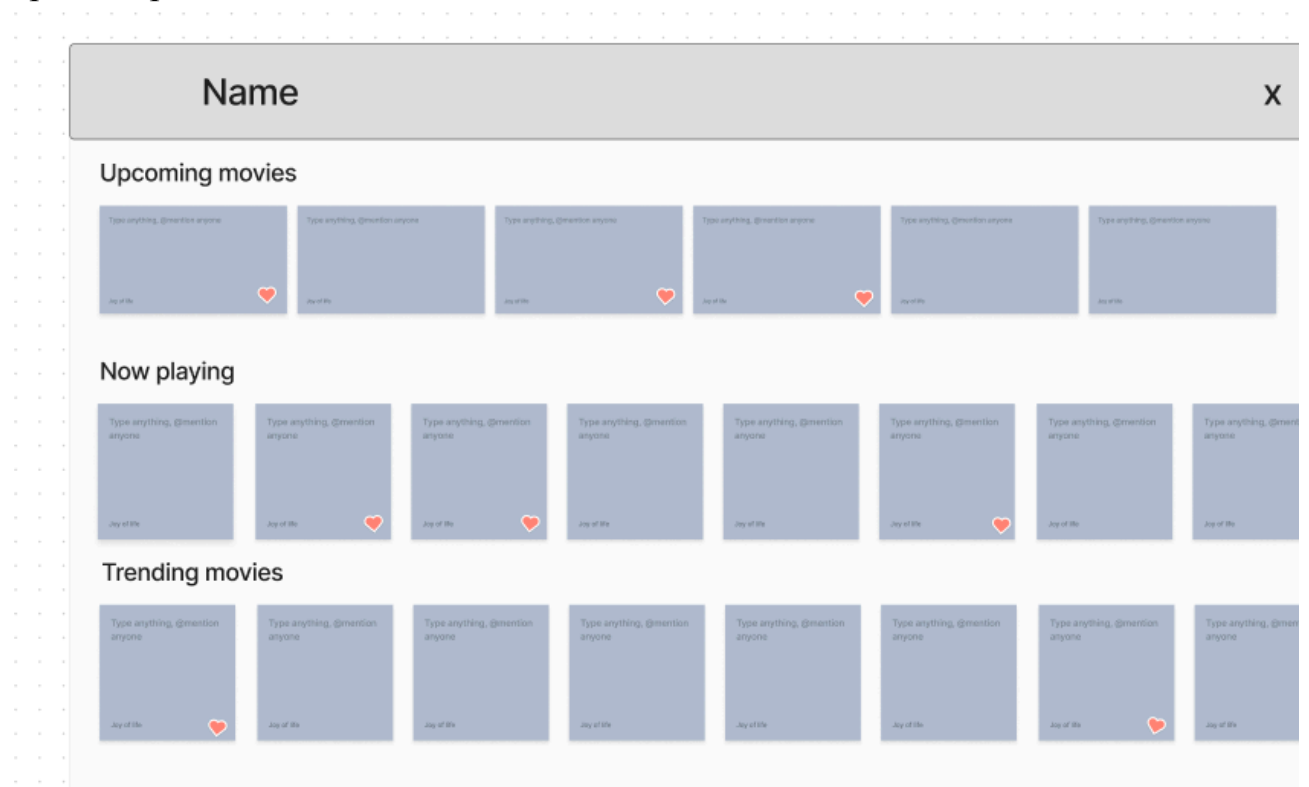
Name

x

Upcoming movies

Type anything, @mention anyone

Joy of life

Type anything, @mention anyone

Joy of life

Type anything, @mention anyone

Joy of life

Type anything, @mention anyone

Joy of life

Type anything, @mention anyone

Joy of life

Type anything, @mention anyone

Joy of life

Now playing

Type anything, @mention anyone

Joy of life

Type anything, @mention anyone

Joy of life

Type anything, @mention anyone

Joy of life

Type anything, @mention anyone

Joy of life

Type anything, @mention anyone

Joy of life

Type anything, @mention anyone

Joy of life

Type anything, @mention anyone

Joy of life

Type anything, @m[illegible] anyone

Joy of life

Trending movies

Type anything, @mention anyone

Joy of life

Type anything, @mention anyone

Joy of life

Type anything, @mention anyone

Joy of life

Type anything, @mention anyone

Joy of life

Type anything, @mention anyone

Joy of life

Type anything, @mention anyone

Joy of life

Type anything, @mention anyone

Joy of life

Type anything, @m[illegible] anyone

Joy of life